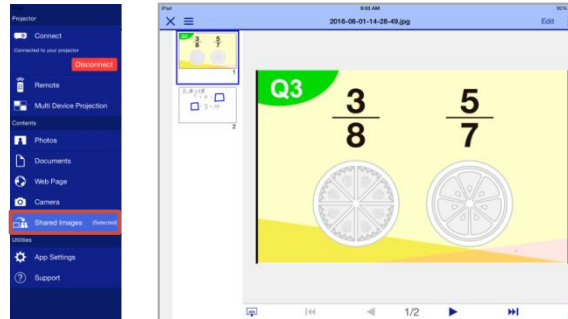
Projector
Connect
Connected to your projector
Disconnect
Remote
Multi Device Projection
Contents
Photos
Documents
Web Page
Camera
Shared Images (Selected)
Utilities
App Settings
Support

iPad
9:03 AM
92%
2016-06-01-14-28-49.jpg
Edit
1
2
Q3
$\frac{3}{8}$
$\frac{5}{7}$
1/2